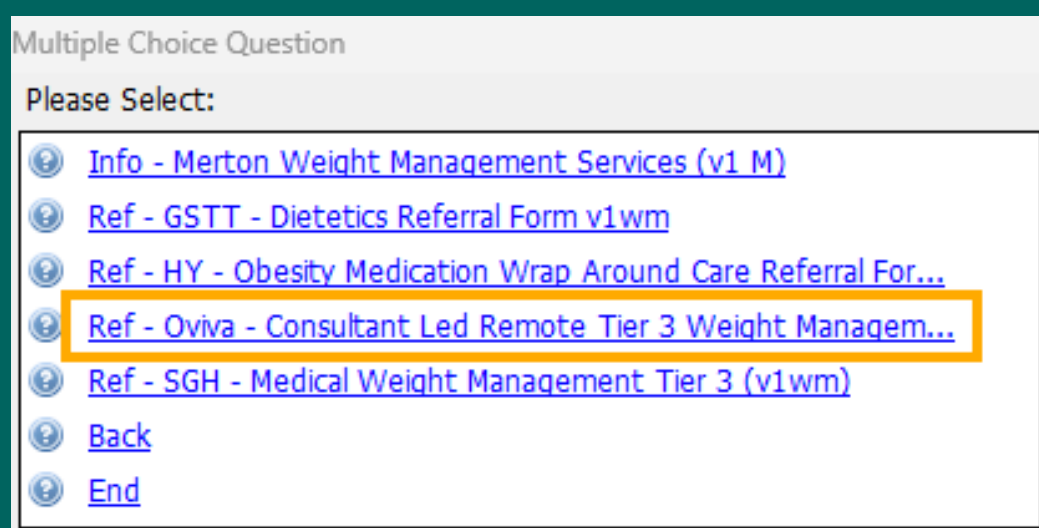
Multiple Choice Question

Please Select:

Info - Merton Weight Management Services (v1 M)

Ref - GSTT - Dietetics Referral Form v1wm

Ref - HY - Obesity Medication Wrap Around Care Referral For...

Ref - Oviva - Consultant Led Remote Tier 3 Weight Managem...

Ref - SGH - Medical Weight Management Tier 3 (v1wm)

Back

End